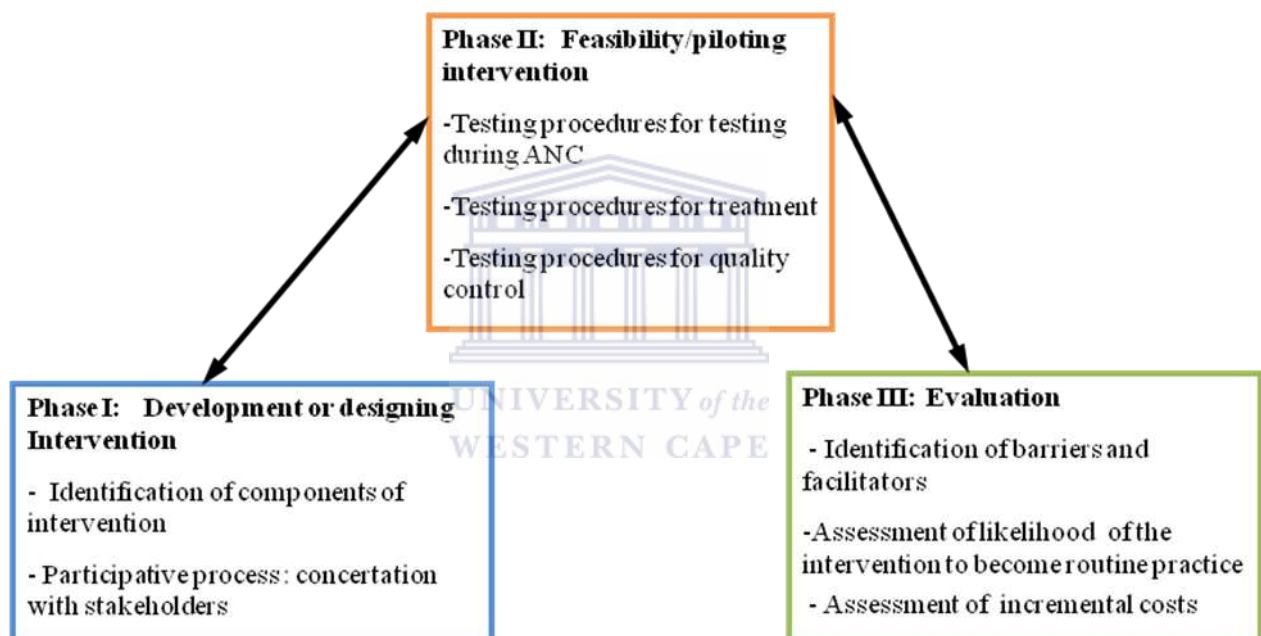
Phase II: Feasibility/piloting intervention

-Testing procedures for testing during ANC

-Testing procedures for treatment

-Testing procedures for quality control

UNIVERSITY of the
WESTERN CAPE

Phase I: Development or designing Intervention

- Identification of components of intervention

- Participative process: concertation with stakeholders

Phase III: Evaluation

- Identification of barriers and facilitators

-Assessment of likelihood of the intervention to become routine practice

- Assessment of incremental costs